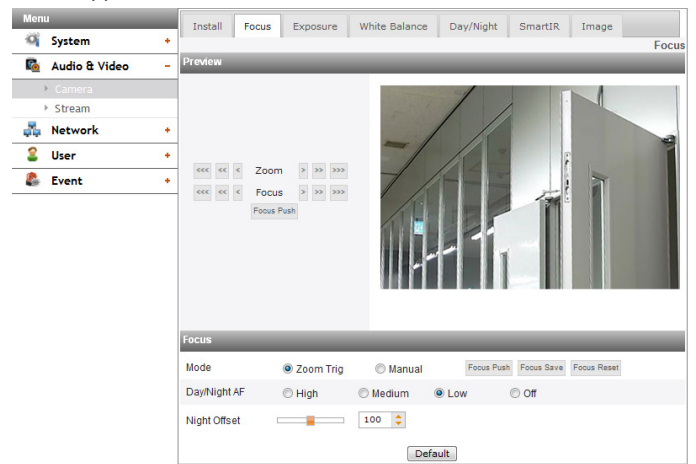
Menu

System +

Audio & Video −

Camera

Stream

Network +

User +

Event +

Install | Focus | Exposure | White Balance | Day/Night | SmartIR | Image

Focus

Preview

<<< << < Zoom > >> >>>

<<< << < Focus > >> >>>

Focus Push

Focus

Mode ◉ Zoom Trig ○ Manual Focus Push Focus Save Focus Reset

Day/Night AF ○ High ○ Medium ◉ Low ○ Off

Night Offset 100

Default